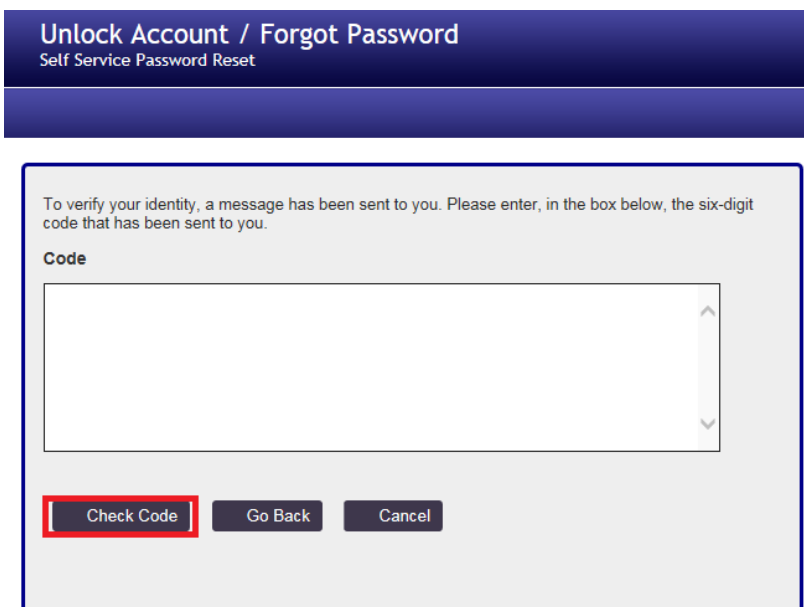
Unlock Account / Forgot Password
Self Service Password Reset

To verify your identity, a message has been sent to you. Please enter, in the box below, the six-digit code that has been sent to you.

Code

Check Code
Go Back
Cancel